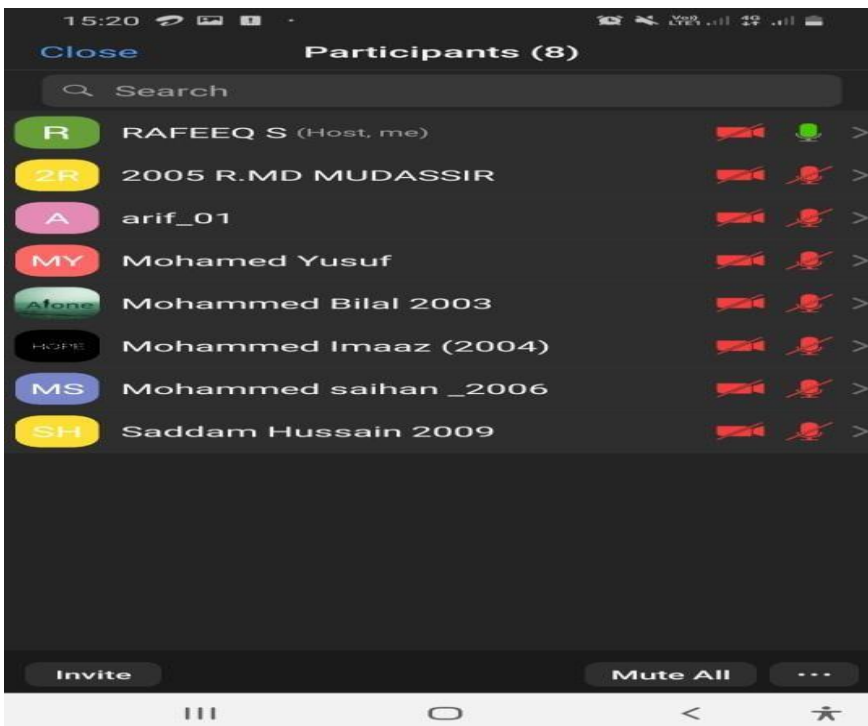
15:20

Close Participants (8)

Search

R RAFEEQ S (Host, me)

2R 2005 R.MD MUDASSIR

A arif_01

MY Mohamed Yusuf

Alone Mohammed Bilal 2003

HOPE Mohammed Imaaz (2004)

MS Mohammed saihan _2006

SH Saddam Hussain 2009

Invite

Mute All

...